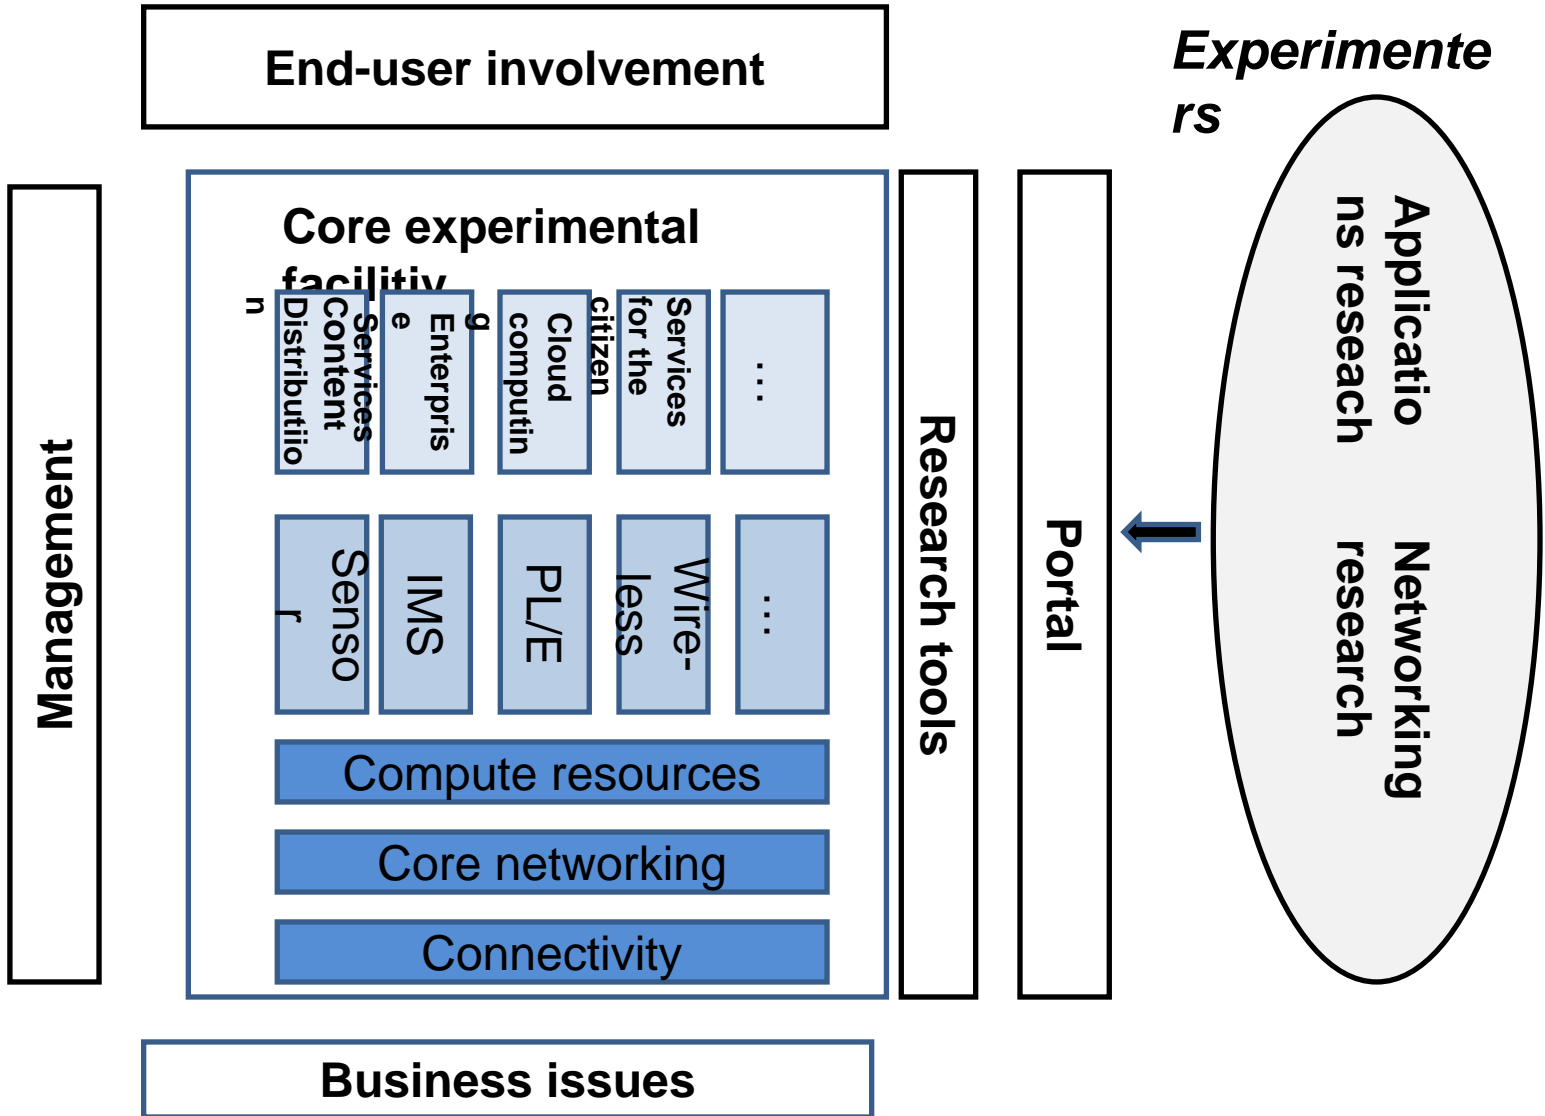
End-user involvement

Experimenters

Management

Core experimental facilitiv

Content Distribution Services

Enterprise

Cloud computing

Services for the citizen

...

Sensor

IMS

PL/E

Wire-less

...

Compute resources

Core networking

Connectivity

Research tools

Portal

Applications reseach

Networking research

Business issues